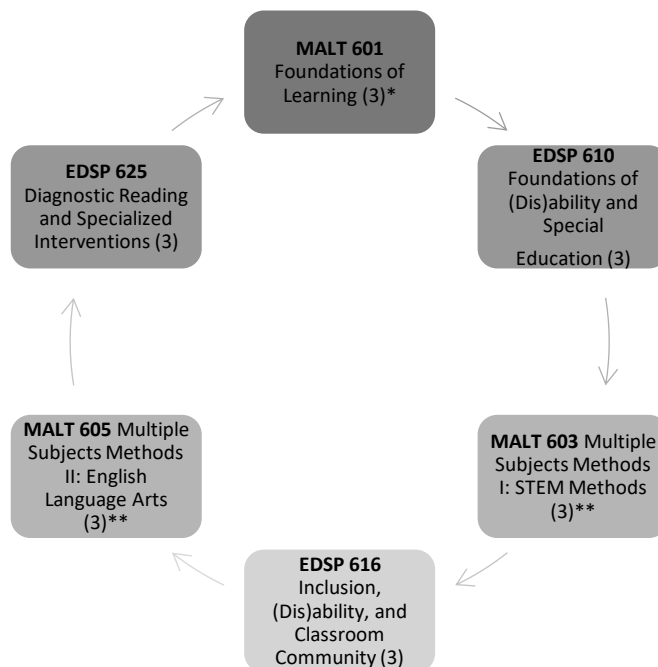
**MALT 601**
Foundations of Learning (3)*

**EDSP 610**
Foundations of (Dis)ability and Special Education (3)

**MALT 603** Multiple Subjects Methods I: STEM Methods (3)**

**EDSP 616**
Inclusion, (Dis)ability, and Classroom Community (3)

**MALT 605** Multiple Subjects Methods II: English Language Arts (3)**

**EDSP 625**
Diagnostic Reading and Specialized Interventions (3)